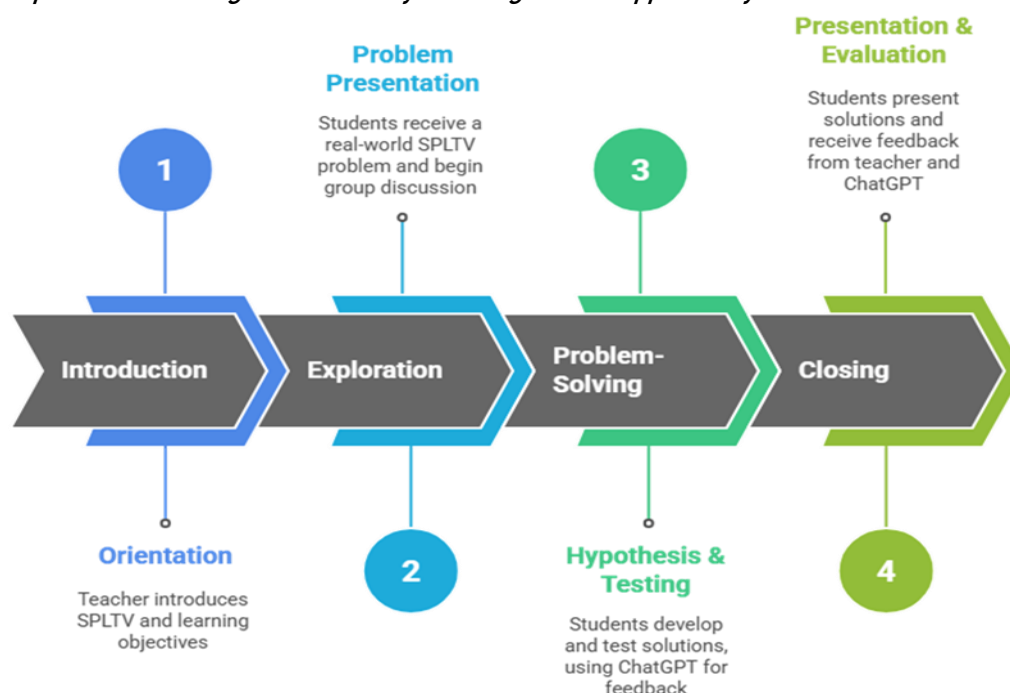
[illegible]

Problem Presentation

Students receive a real-world SPLTV problem and begin group discussion

Presentation & Evaluation

Students present solutions and receive feedback from teacher and ChatGPT

1

3

Introduction

Exploration

Problem-Solving

Closing

Orientation

Teacher introduces SPLTV and learning objectives

2

Hypothesis & Testing

Students develop and test solutions, using ChatGPT for feedback

4